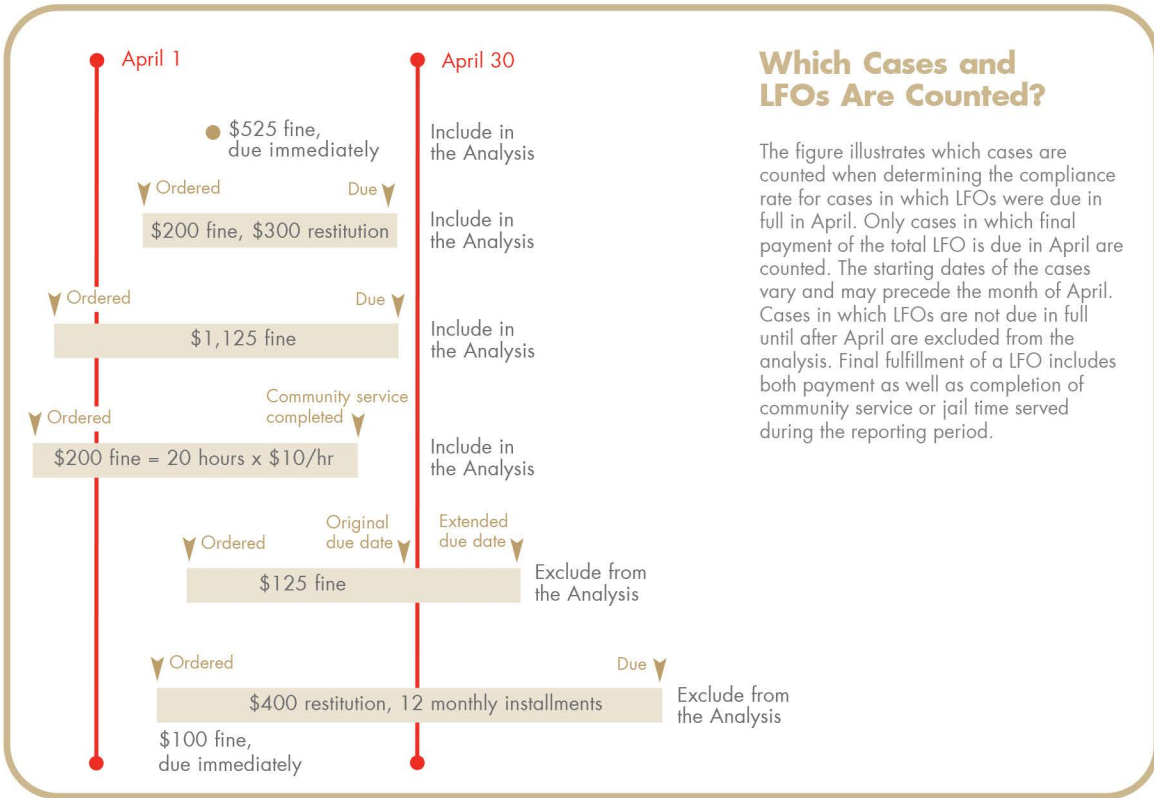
April 1

April 30

$525 fine, due immediately

Include in the Analysis

Ordered

Due

$200 fine, $300 restitution

Include in the Analysis

Ordered

Due

$1,125 fine

Include in the Analysis

Ordered

Community service completed

$200 fine = 20 hours x $10/hr

Include in the Analysis

Ordered

Original due date

Extended due date

$125 fine

Exclude from the Analysis

Ordered

Due

$400 restitution, 12 monthly installments

Exclude from the Analysis

$100 fine, due immediately

Which Cases and LFOs Are Counted?

The figure illustrates which cases are counted when determining the compliance rate for cases in which LFOs were due in full in April. Only cases in which final payment of the total LFO is due in April are counted. The starting dates of the cases vary and may precede the month of April. Cases in which LFOs are not due in full until after April are excluded from the analysis. Final fulfillment of a LFO includes both payment as well as completion of community service or jail time served during the reporting period.